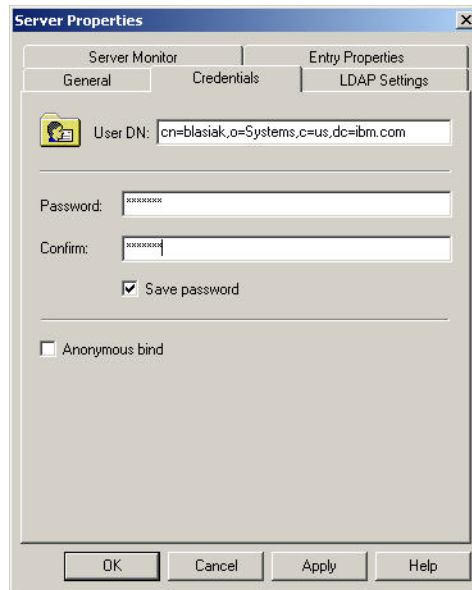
Server Properties

Server Monitor
Entry Properties
General
Credentials
LDAP Settings

User DN: cn=blasiak,o=Systems,c=us,dc=ibm.com

Password: *******

Confirm: *******

Save password

Anonymous bind

OK
Cancel
Apply
Help